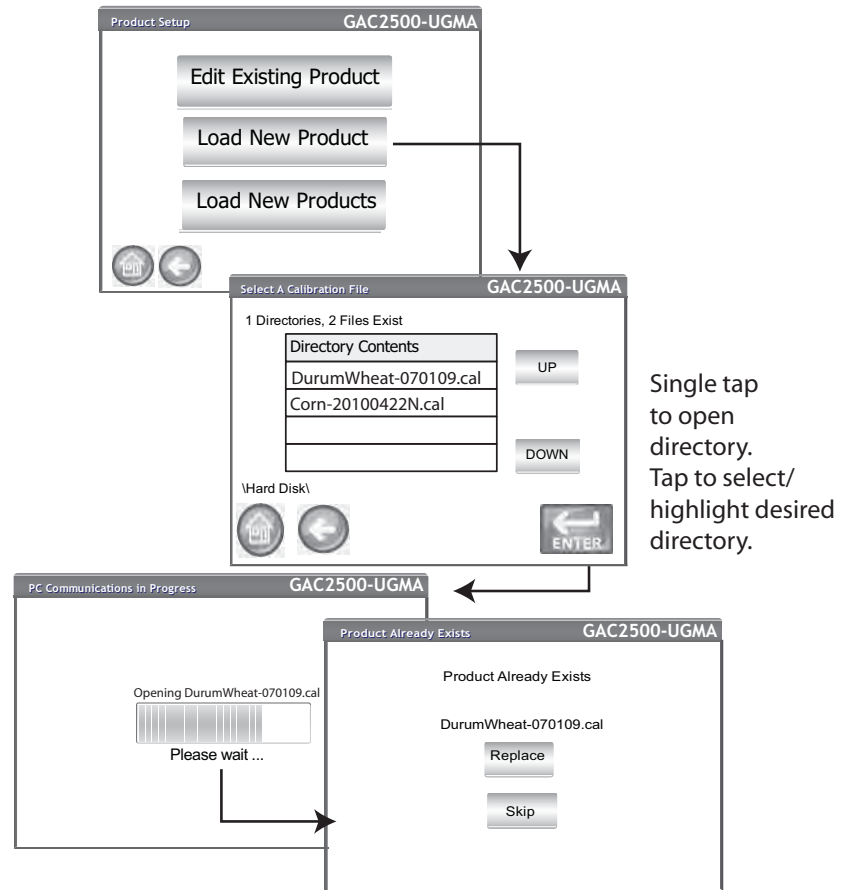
Product Setup GAC2500-UGMA

Edit Existing Product

Load New Product

Load New Products

Select A Calibration File GAC2500-UGMA

1 Directories, 2 Files Exist

| Directory Contents |
|---|
| DurumWheat-070109.cal |
| Corn-20100422N.cal |
| |
| |

UP

DOWN

\Hard Disk\

ENTER

Single tap to open directory. Tap to select/ highlight desired directory.

PC Communications in Progress GAC2500-UGMA

Opening DurumWheat-070109.cal

Please wait ...

Product Already Exists GAC2500-UGMA

Product Already Exists

DurumWheat-070109.cal

Replace

Skip